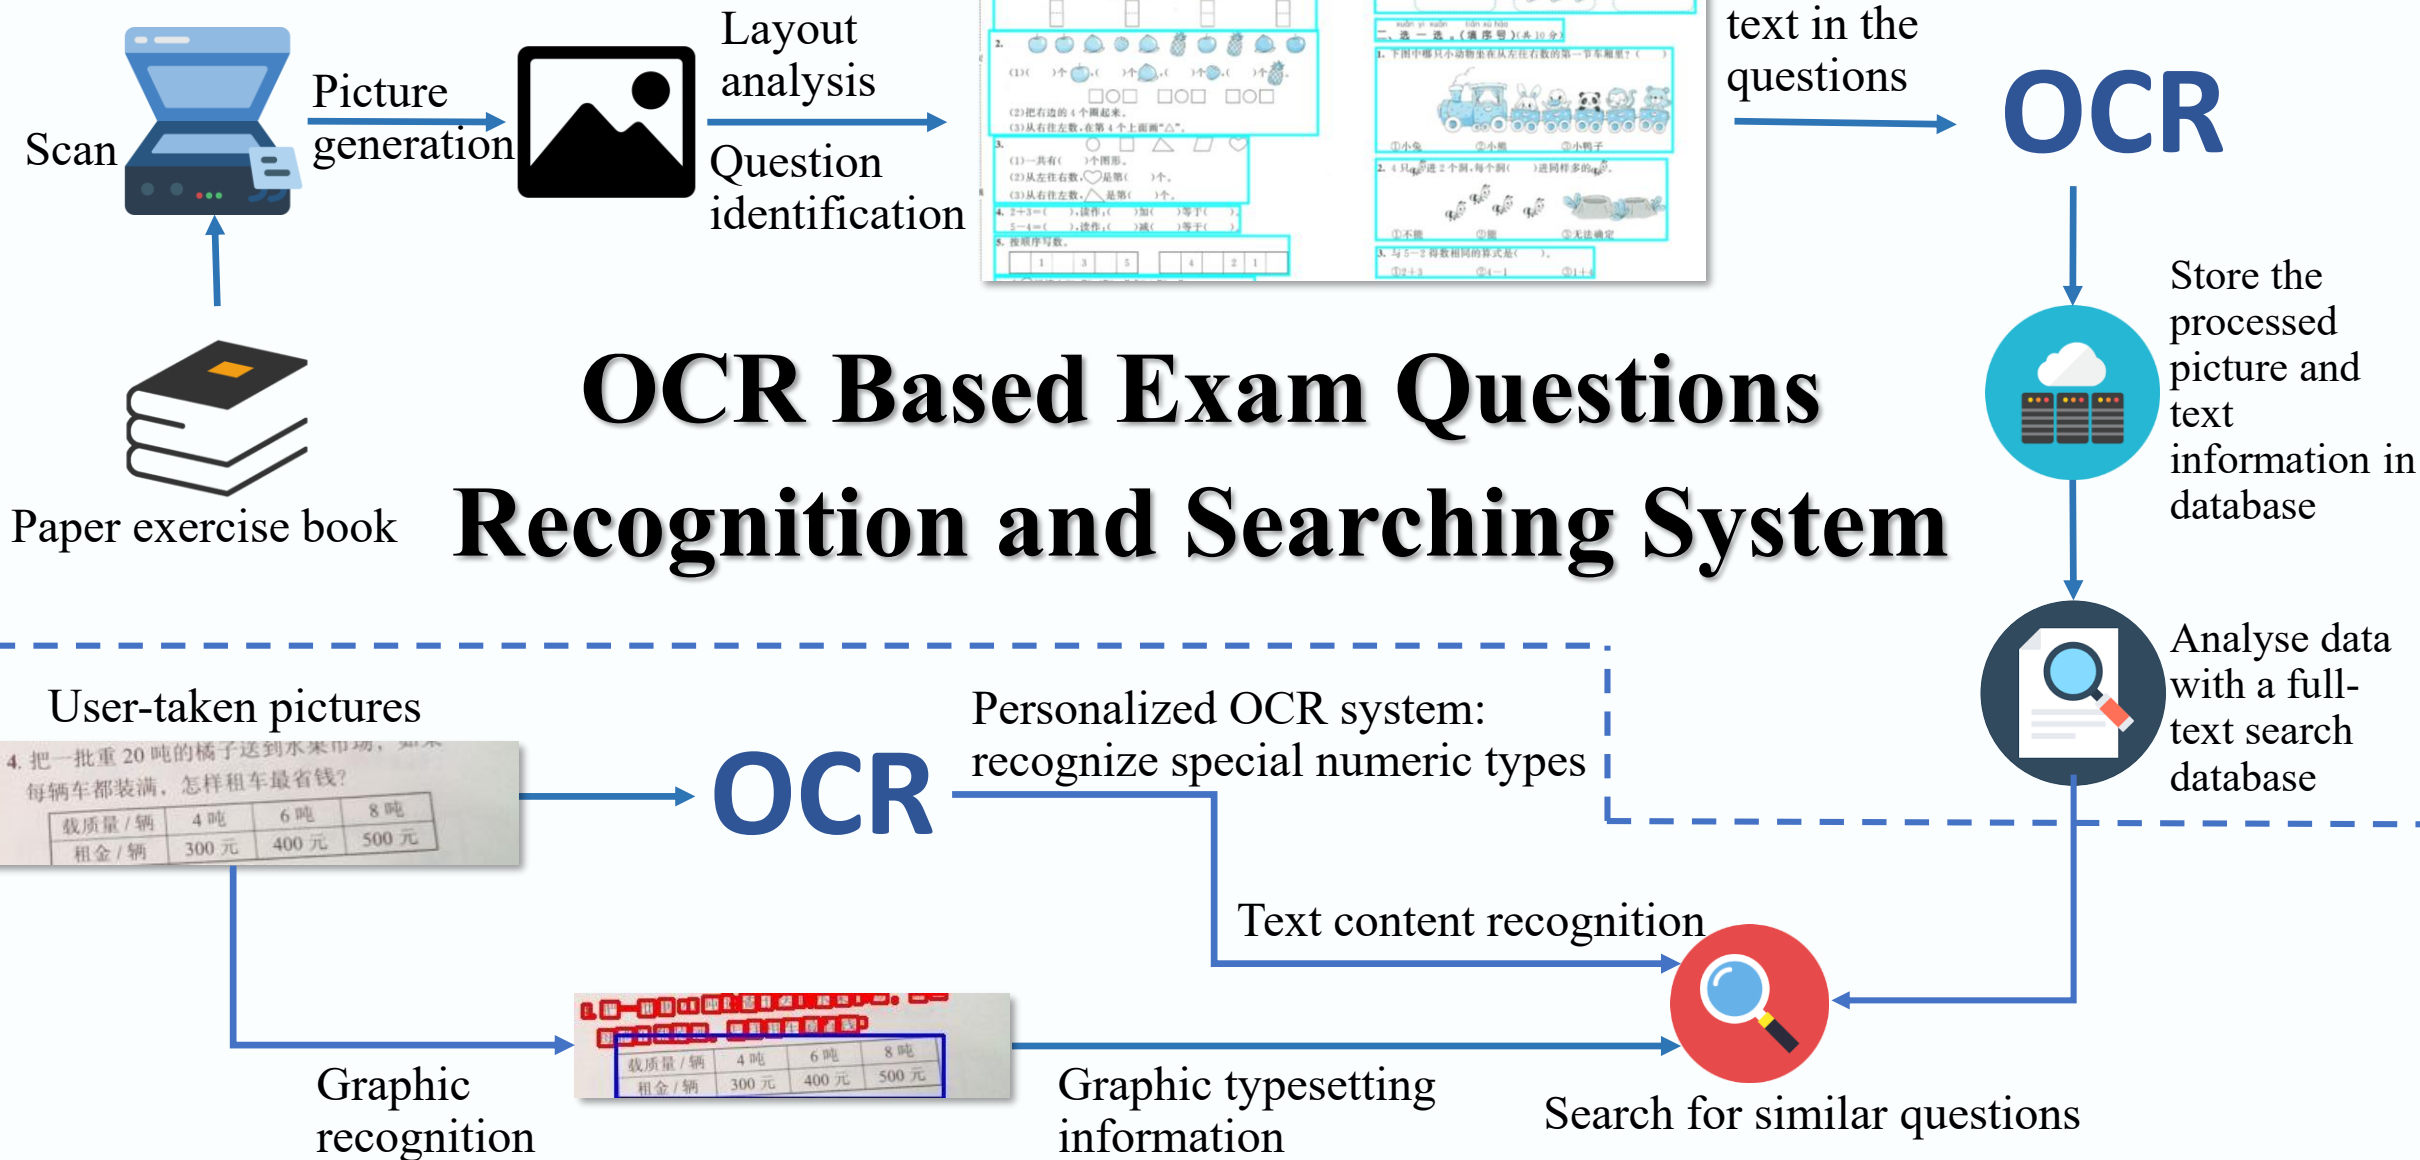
Scan

Picture generation

Layout analysis

Question identification

text in the questions

OCR

Store the processed picture and text information in database

Analyse data with a full-text search database

Paper exercise book

OCR Based Exam Questions Recognition and Searching System

User-taken pictures

4. 把一批重 20 吨的橘子送到水果市场，如果每辆车都装满，怎样租车最省钱？

| 载质量 / 辆 | 4 吨 | 6 吨 | 8 吨 |
|---|---|---|---|
| 租金 / 辆 | 300 元 | 400 元 | 500 元 |

OCR

Personalized OCR system: recognize special numeric types

Text content recognition

| 载质量 / 辆 | 4 吨 | 6 吨 | 8 吨 |
|---|---|---|---|
| 租金 / 辆 | 300 元 | 400 元 | 500 元 |

Graphic recognition

Graphic typesetting information

Search for similar questions